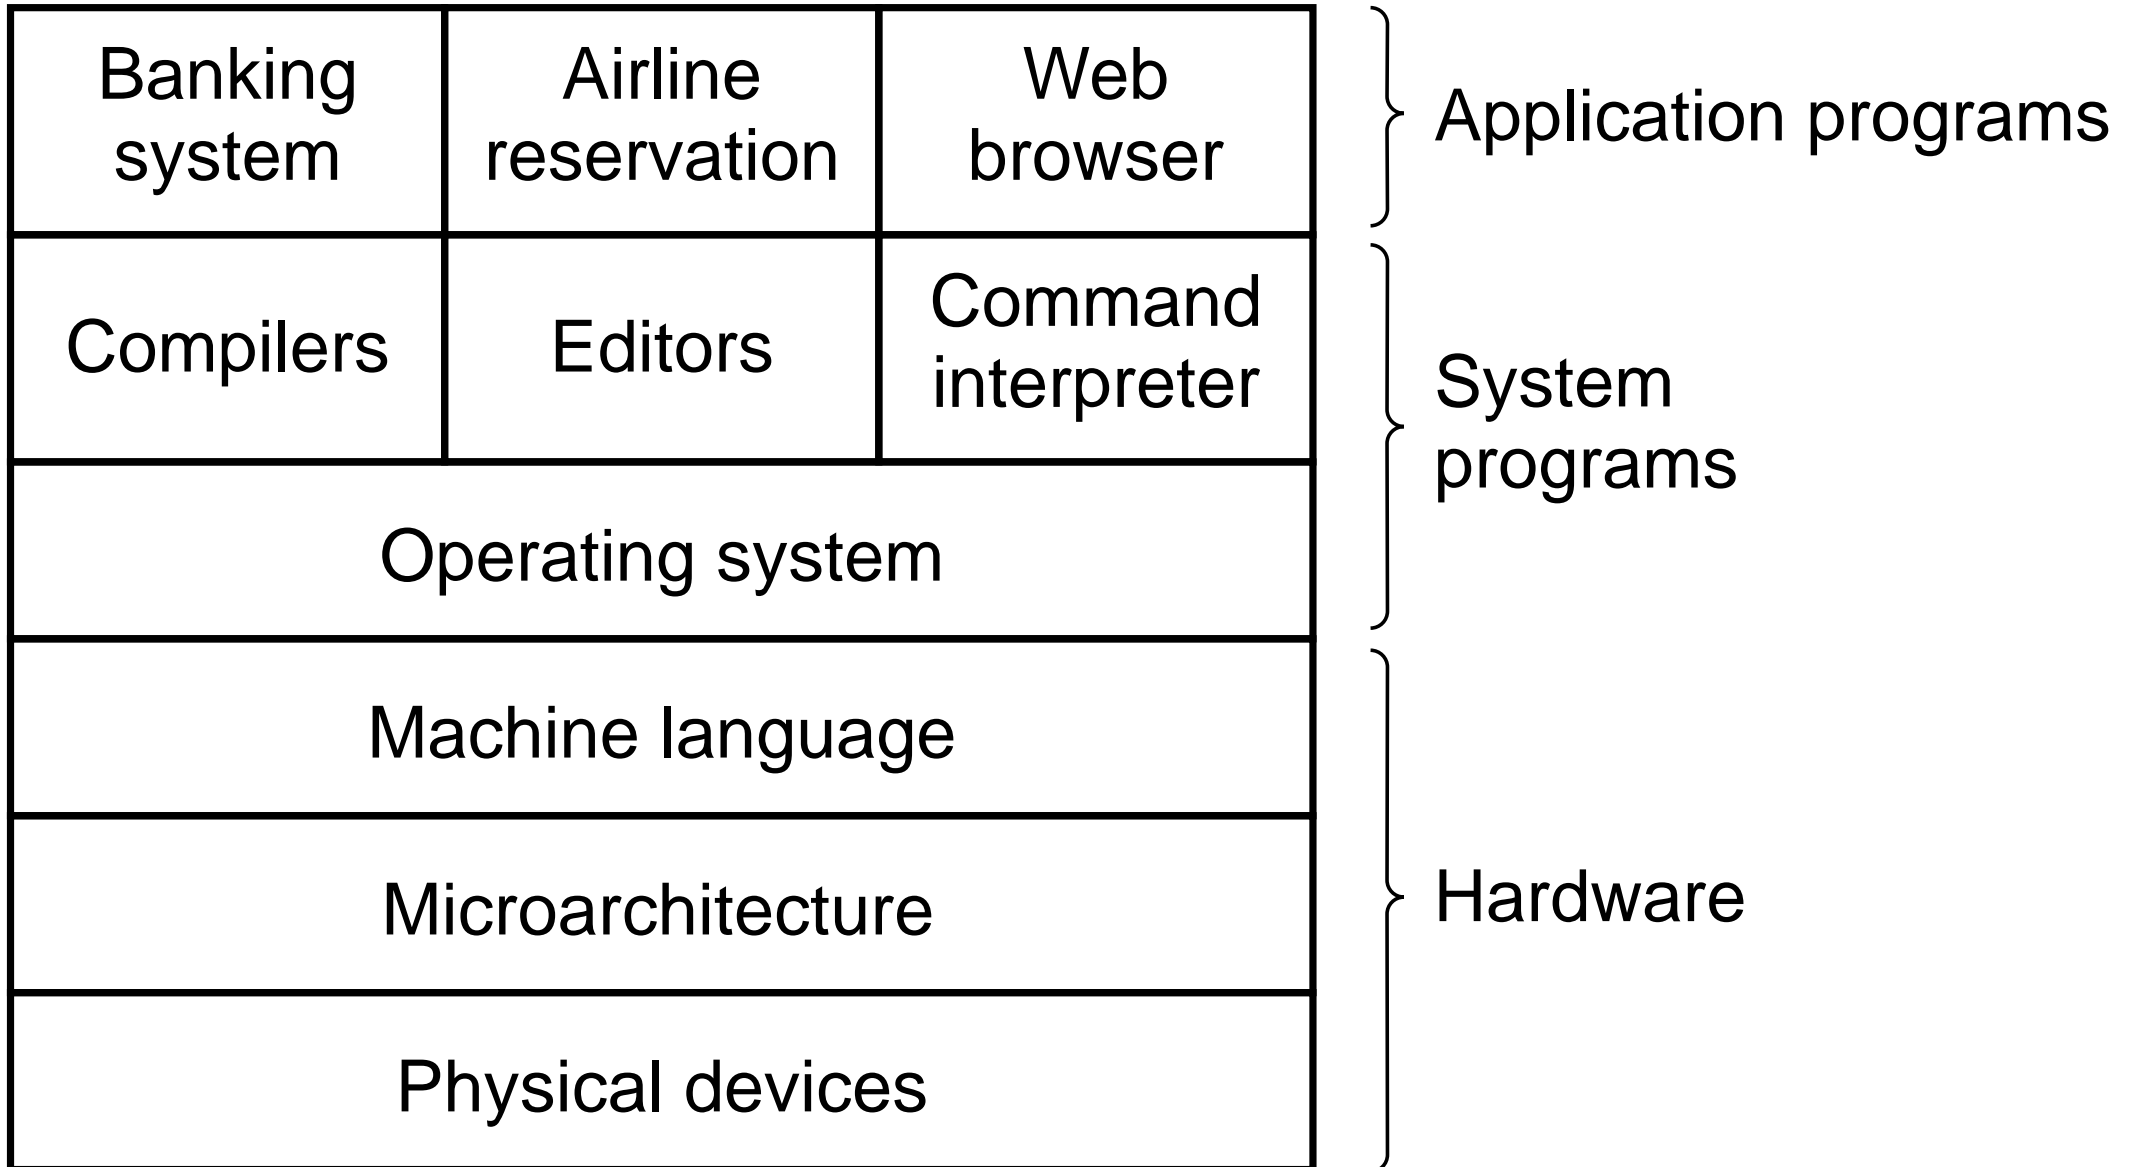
Banking system

Airline reservation

Web browser

Application programs

Compilers

Editors

Command interpreter

Operating system

System programs

Machine language

Microarchitecture

Physical devices

Hardware